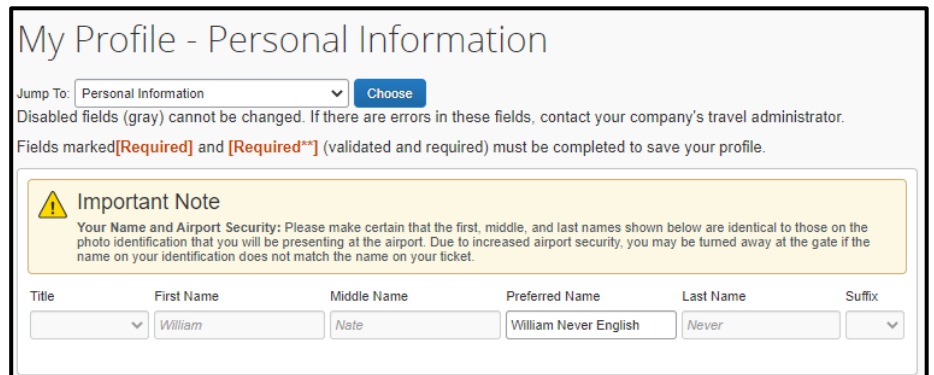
My Profile - Personal Information

Jump To: Personal Information Choose

Disabled fields (gray) cannot be changed. If there are errors in these fields, contact your company's travel administrator.

Fields marked[Required] and [Required**] (validated and required) must be completed to save your profile.

Important Note

Your Name and Airport Security: Please make certain that the first, middle, and last names shown below are identical to those on the photo identification that you will be presenting at the airport. Due to increased airport security, you may be turned away at the gate if the name on your identification does not match the name on your ticket.

| Title | First Name | Middle Name | Preferred Name | Last Name | Suffix |
|---|---|---|---|---|---|
| | William | Nate | William Never English | Never | |